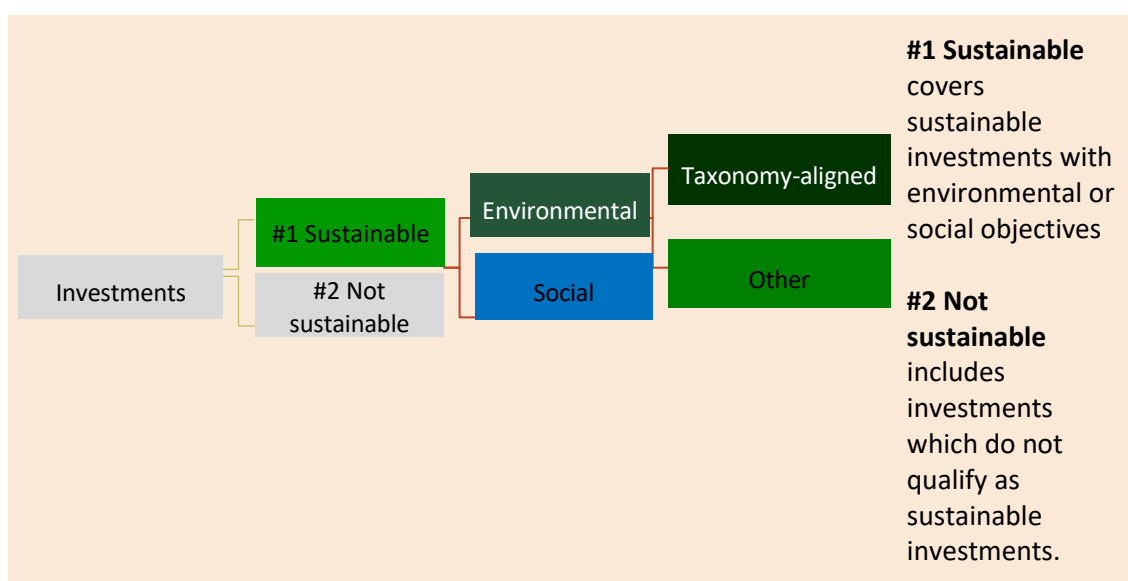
Investments

#1 Sustainable

#2 Not sustainable

Environmental

Social

Taxonomy-aligned

Other

**#1 Sustainable** covers sustainable investments with environmental or social objectives

**#2 Not sustainable** includes investments which do not qualify as sustainable investments.